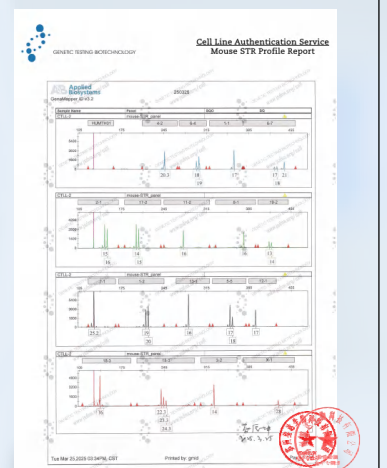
GENETIC TESTING BIOTECHNOLOGY

Cell Line Authentication Service
Mouse STR Profile Report

Applied Biosystems

GeneMapper ID v3.2

CTLL-2

mouse STR panel

CTLL-2

mouse STR panel

CTLL-2

mouse STR panel

CTLL-2

mouse STR panel

20.3
18
17
21
19
18
15
14
16
16
13
12
15
23.2
19
18
17
17
20
18
15
22.2
14
25
25.2
24.2

Tue Mar 25 2026 03:04PM, CST

Printed by: gmid